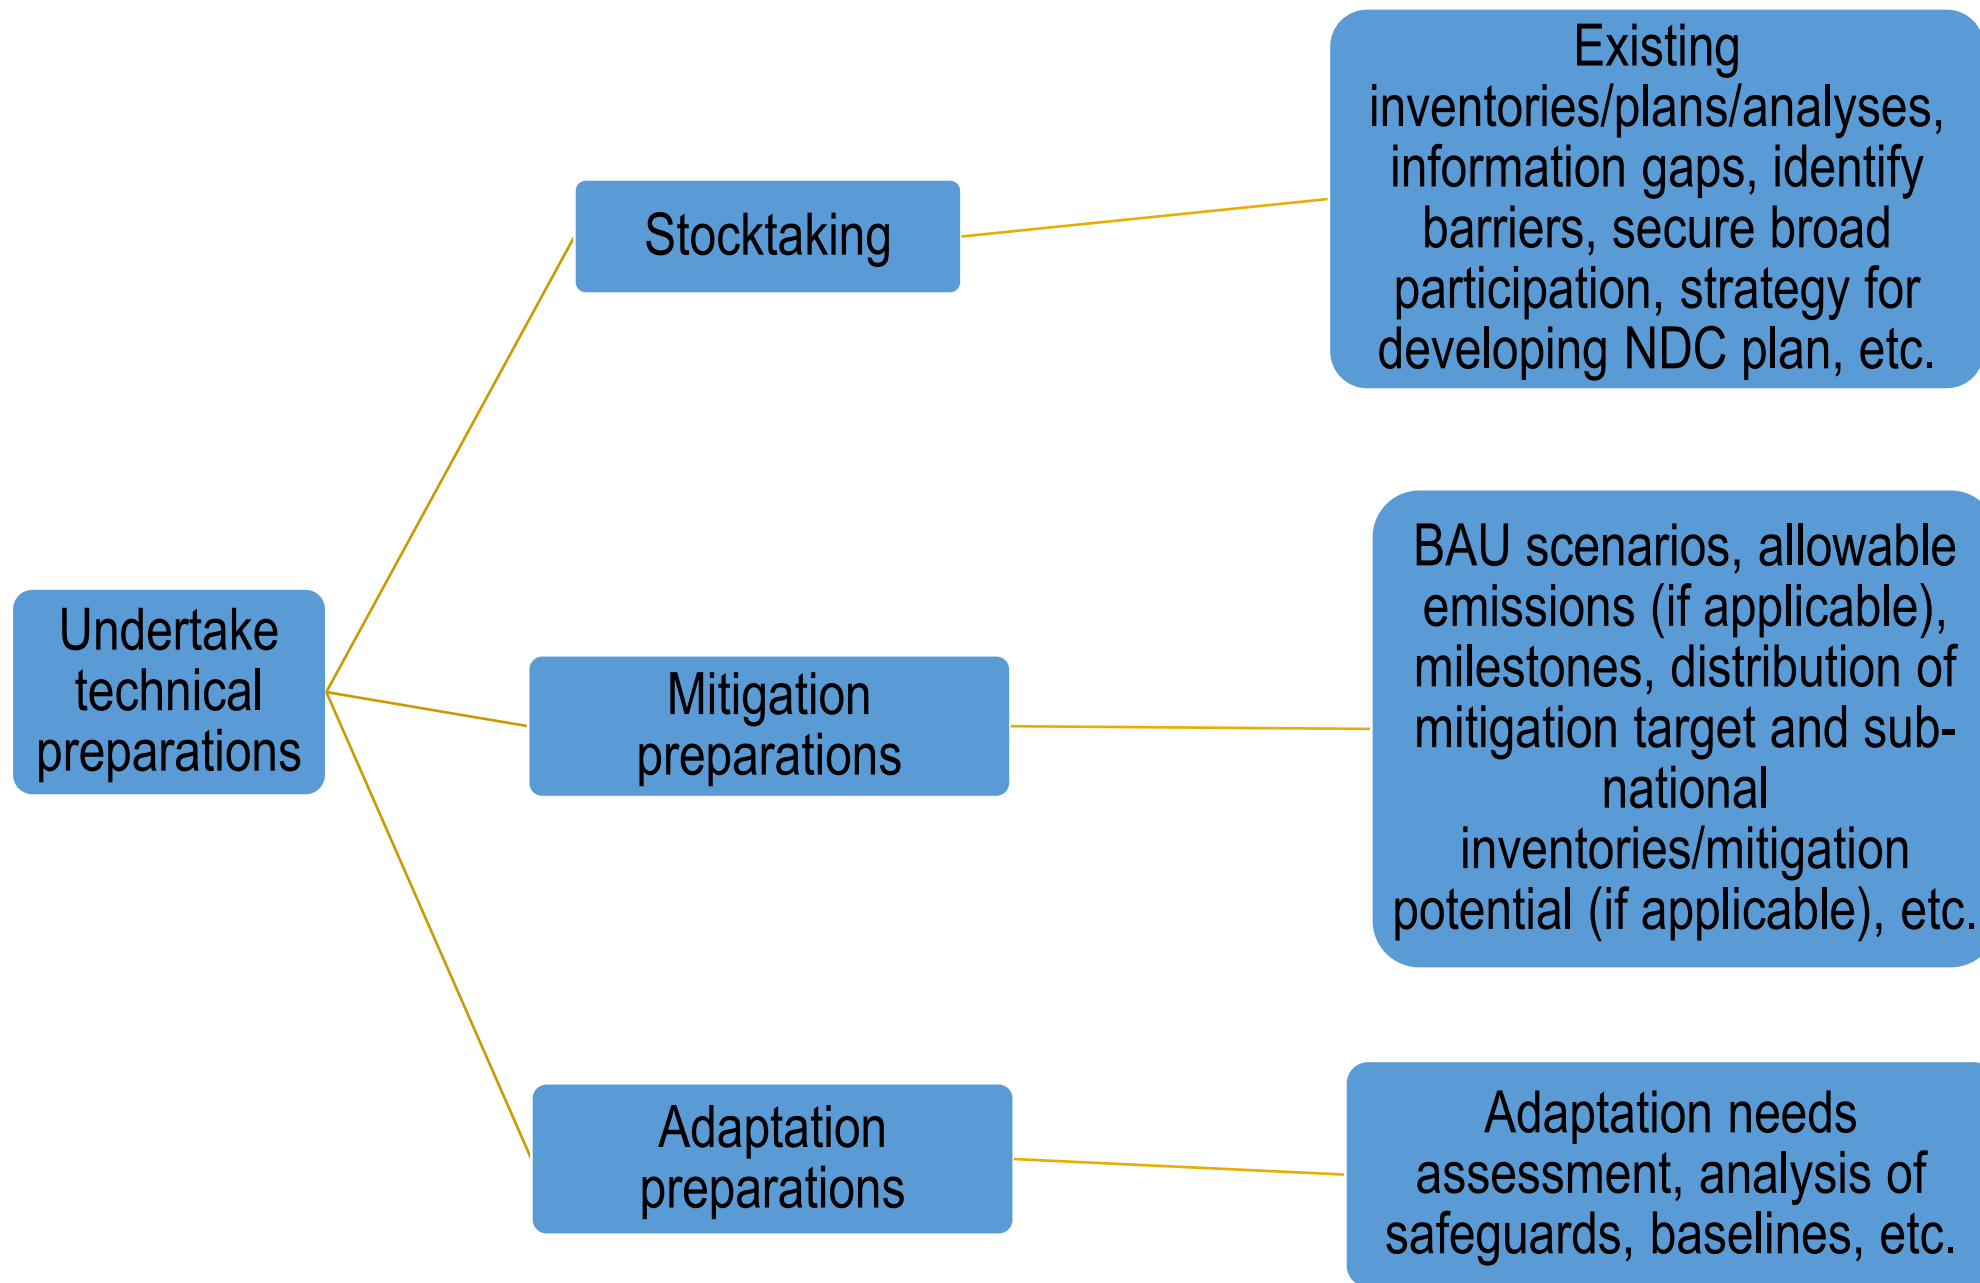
Undertake technical preparations

Stocktaking

Existing inventories/plans/analyses, information gaps, identify barriers, secure broad participation, strategy for developing NDC plan, etc.

Mitigation preparations

BAU scenarios, allowable emissions (if applicable), milestones, distribution of mitigation target and sub-national inventories/mitigation potential (if applicable), etc.

Adaptation preparations

Adaptation needs assessment, analysis of safeguards, baselines, etc.